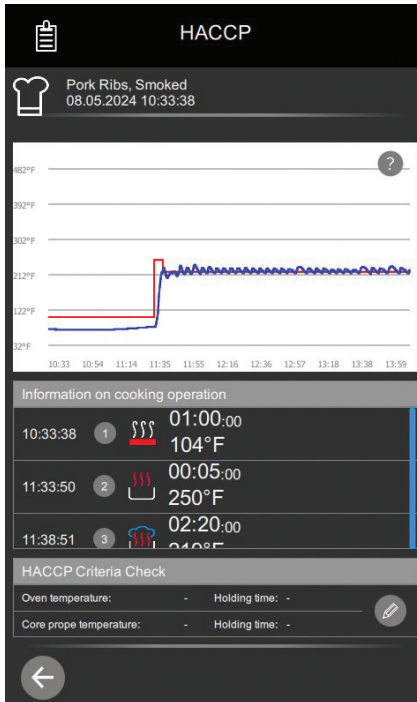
HACCP

Pork Ribs, Smoked
08.05.2024 10:33:38

?

482°F
392°F
302°F
212°F
122°F
32°F

10:33 10:54 11:14 11:35 11:55 12:16 12:36 12:57 13:18 13:38 13:59

Information on cooking operation

10:33:38 1 01:00:00 104°F

11:33:50 2 00:05:00 250°F

11:38:51 3 02:20:00 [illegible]

HACCP Criteria Check

Oven temperature: - Holding time: -

Core prope temperature: - Holding time: -